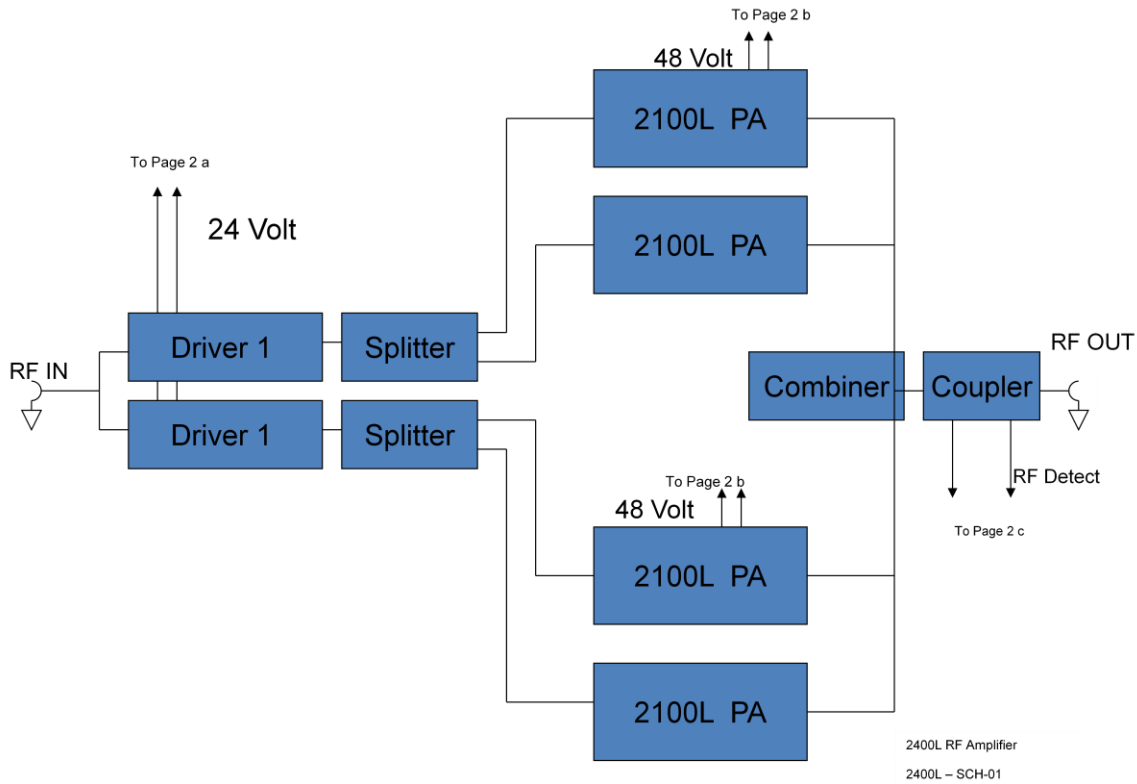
To Page 2 b

48 Volt

2100L PA

To Page 2 a

24 Volt

2100L PA

RF OUT

Driver 1

Splitter

RF IN

Combiner

Coupler

Driver 1

Splitter

RF Detect

To Page 2 b

48 Volt

To Page 2 c

2100L PA

2100L PA

2400L RF Amplifier

2400L – SCH-01